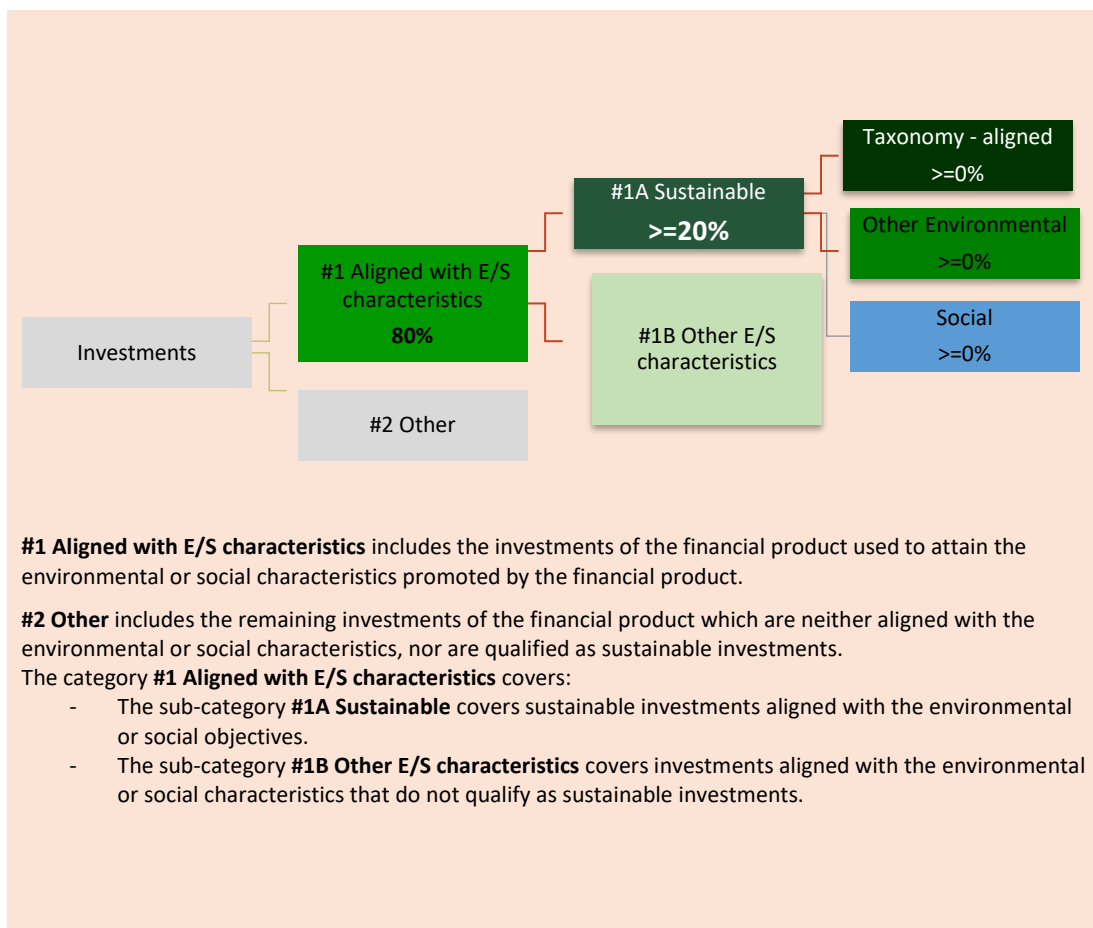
Investments

#1 Aligned with E/S characteristics
80%

#2 Other

#1A Sustainable
>=20%

#1B Other E/S characteristics

Taxonomy - aligned
>=0%

Other Environmental
>=0%

Social
>=0%

**#1 Aligned with E/S characteristics** includes the investments of the financial product used to attain the environmental or social characteristics promoted by the financial product.

**#2 Other** includes the remaining investments of the financial product which are neither aligned with the environmental or social characteristics, nor are qualified as sustainable investments.
The category **#1 Aligned with E/S characteristics** covers:
- The sub-category **#1A Sustainable** covers sustainable investments aligned with the environmental or social objectives.
- The sub-category **#1B Other E/S characteristics** covers investments aligned with the environmental or social characteristics that do not qualify as sustainable investments.